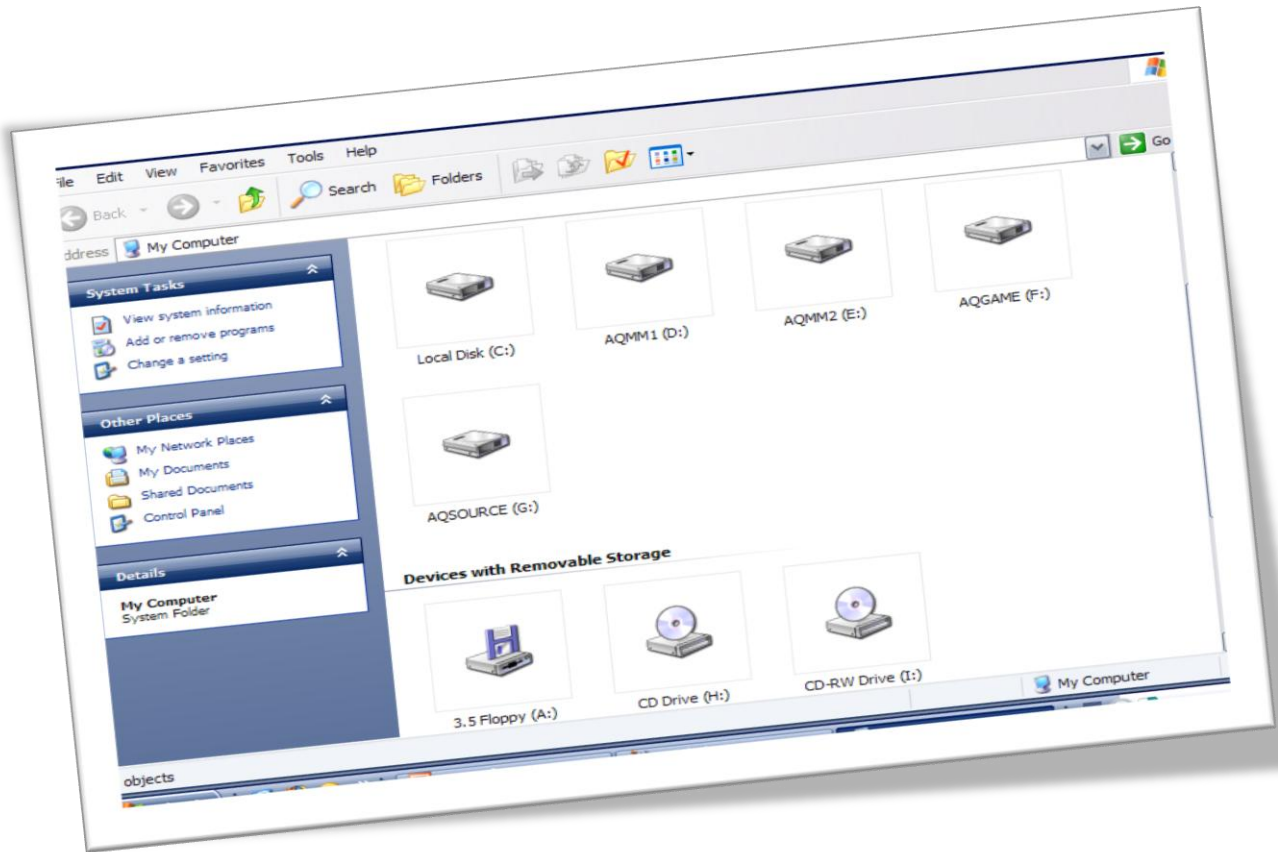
ile Edit View Favorites Tools Help

Back Search Folders

Go

ddress My Computer

System Tasks

View system information

Add or remove programs

Change a setting

Other Places

My Network Places

My Documents

Shared Documents

Control Panel

Details

My Computer
System Folder

Local Disk (C:)

AQMM1 (D:)

AQMM2 (E:)

AQGAME (F:)

AQSOURCE (G:)

Devices with Removable Storage

3.5 Floppy (A:)

CD Drive (H:)

CD-RW Drive (I:)

My Computer

objects